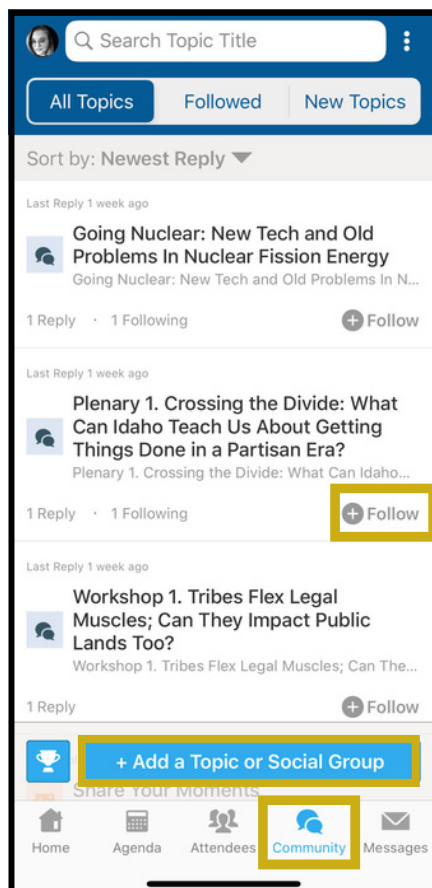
Search Topic Title

All Topics | Followed | New Topics

Sort by: Newest Reply

Last Reply 1 week ago

Going Nuclear: New Tech and Old Problems In Nuclear Fission Energy
Going Nuclear: New Tech and Old Problems In N...

1 Reply · 1 Following
Follow

Last Reply 1 week ago

Plenary 1. Crossing the Divide: What Can Idaho Teach Us About Getting Things Done in a Partisan Era?
Plenary 1. Crossing the Divide: What Can Idaho...

1 Reply · 1 Following
Follow

Last Reply 1 week ago

Workshop 1. Tribes Flex Legal Muscles; Can They Impact Public Lands Too?
Workshop 1. Tribes Flex Legal Muscles; Can The...

1 Reply
Follow

+ Add a Topic or Social Group

Share Your Moments

Home Agenda Attendees Community Messages